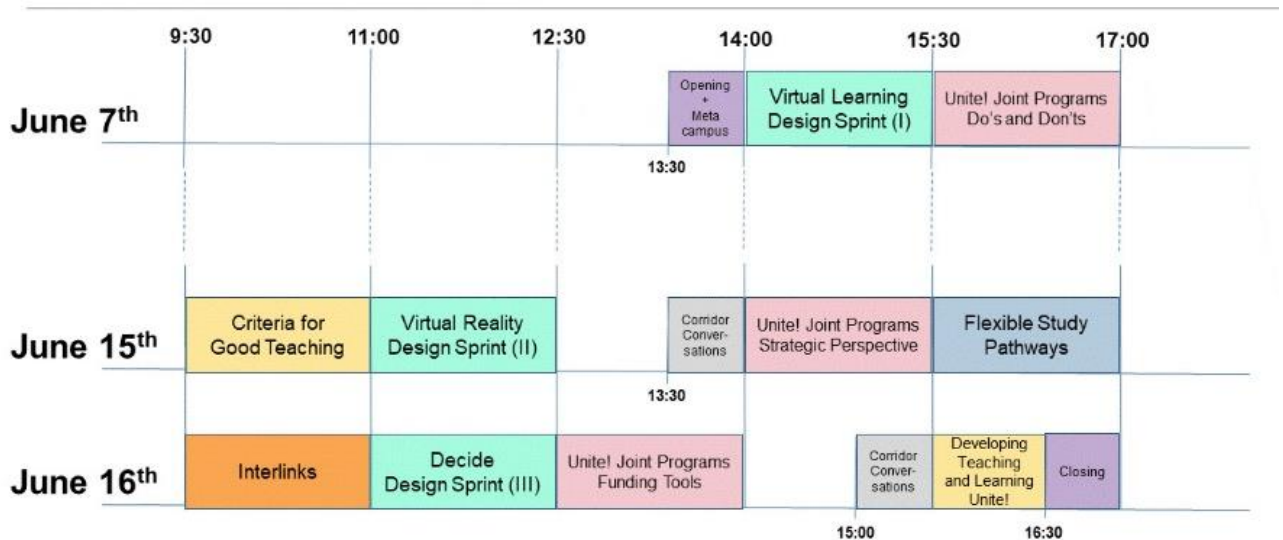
| | 9:30 | 11:00 | 12:30 | 13:30 | 14:00 | 15:30 | 17:00 |
|---|---|---|---|---|---|---|---|
| June 7$^{th}$ | | | | Opening + Meta campus | Virtual Learning Design Sprint (I) | Unite! Joint Programs Do's and Don'ts | |
| June 15$^{th}$ | Criteria for Good Teaching | Virtual Reality Design Sprint (II) | | Corridor Conver-sations | Unite! Joint Programs Strategic Perspective | Flexible Study Pathways | |
| June 16$^{th}$ | Interlinks | Decide Design Sprint (III) | Unite! Joint Programs Funding Tools | | Corridor Conver-sations (15:00) | Developing Teaching and Learning Unite! | Closing (16:30) |